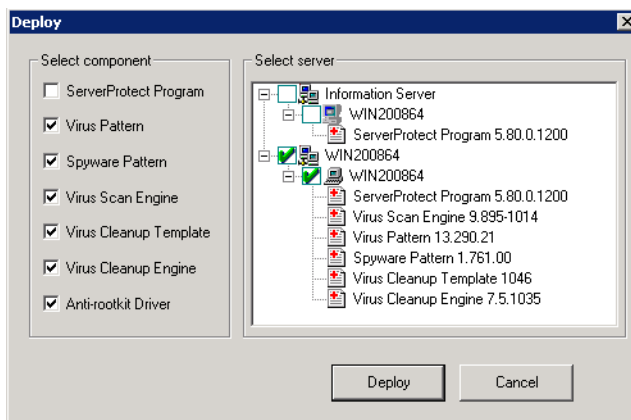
Deploy

Select component

ServerProtect Program

Virus Pattern

Spyware Pattern

Virus Scan Engine

Virus Cleanup Template

Virus Cleanup Engine

Anti-rootkit Driver

Select server

Information Server

WIN200864

ServerProtect Program 5.80.0.1200

WIN200864

WIN200864

ServerProtect Program 5.80.0.1200

Virus Scan Engine 9.895-1014

Virus Pattern 13.290.21

Spyware Pattern 1.761.00

Virus Cleanup Template 1046

Virus Cleanup Engine 7.5.1035

Deploy

Cancel